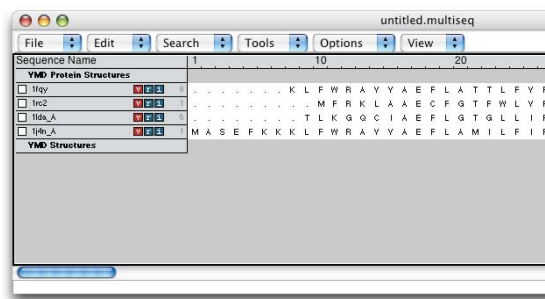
untitled.multiseq

File Edit Search Tools Options View

Sequence Name
YMD Protein Structures
1fqy 8
1rc2 1
1lda_A 6
1j4n_A 1
YMD Structures

1 10 20

. . . . . . . . K L F W R A Y Y A E F L A T T L F Y F
. . . . . . . . . M F R K L A A E C F G T F W L Y F
. . . . . . . . . T L K G Q C I A E F L G T G L L I F
M A S E F K K K L F W R A V V A E F L A M I L F I F